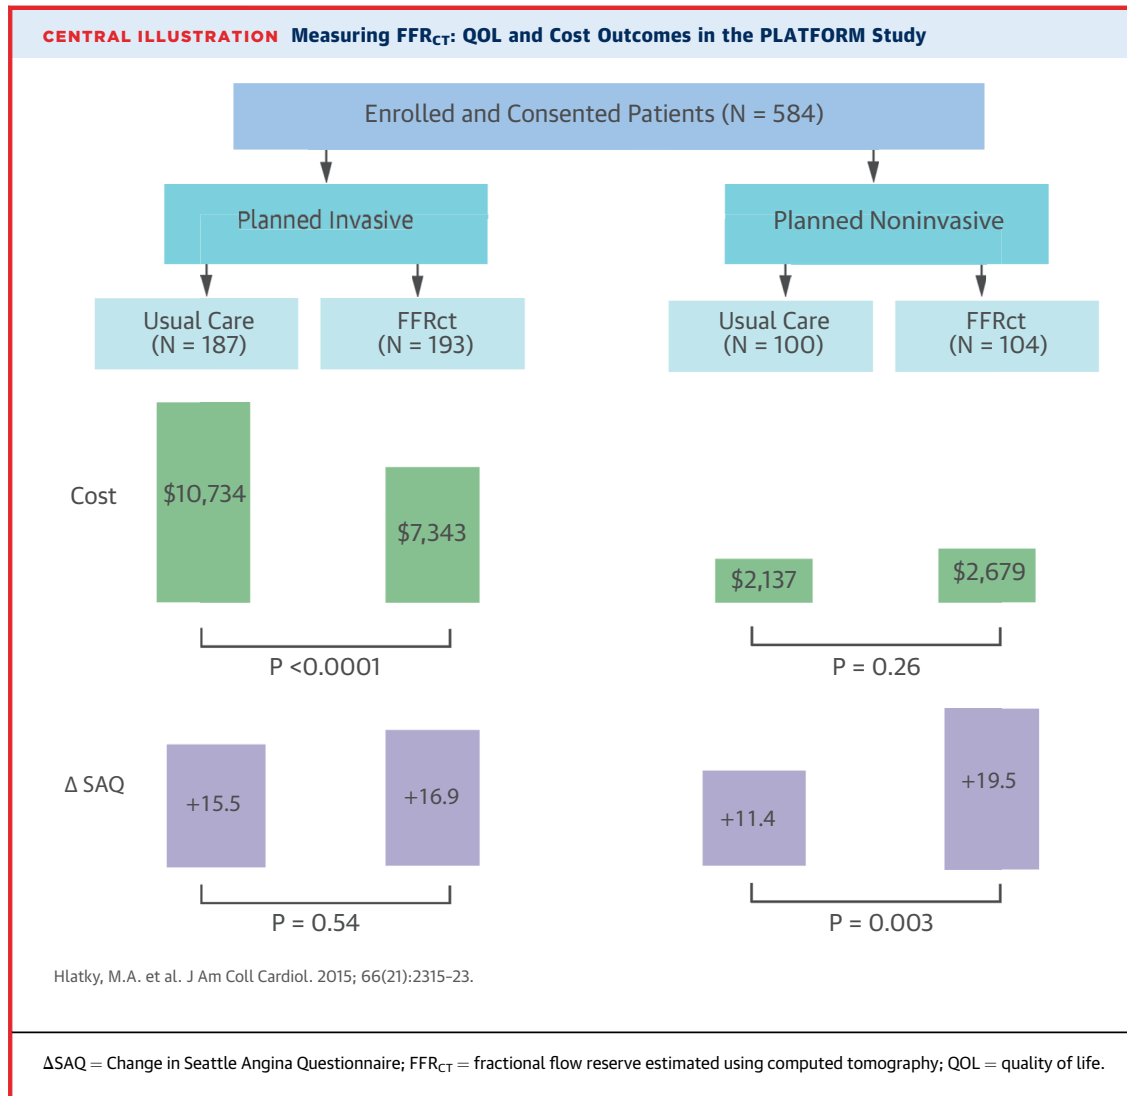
CENTRAL ILLUSTRATION Measuring $FFR_{CT}$: QOL and Cost Outcomes in the PLATFORM Study

Enrolled and Consented Patients (N = 584)

Planned Invasive

Planned Noninvasive

Usual Care (N = 187)

FFRct (N = 193)

Usual Care (N = 100)

FFRct (N = 104)

Cost

$10,734

$7,343

$2,137

$2,679

P <0.0001

P = 0.26

Δ SAQ

+15.5

+16.9

+11.4

+19.5

P = 0.54

P = 0.003

Hlatky, M.A. et al. J Am Coll Cardiol. 2015; 66(21):2315–23.

ΔSAQ = Change in Seattle Angina Questionnaire; $FFR_{CT}$ = fractional flow reserve estimated using computed tomography; QOL = quality of life.